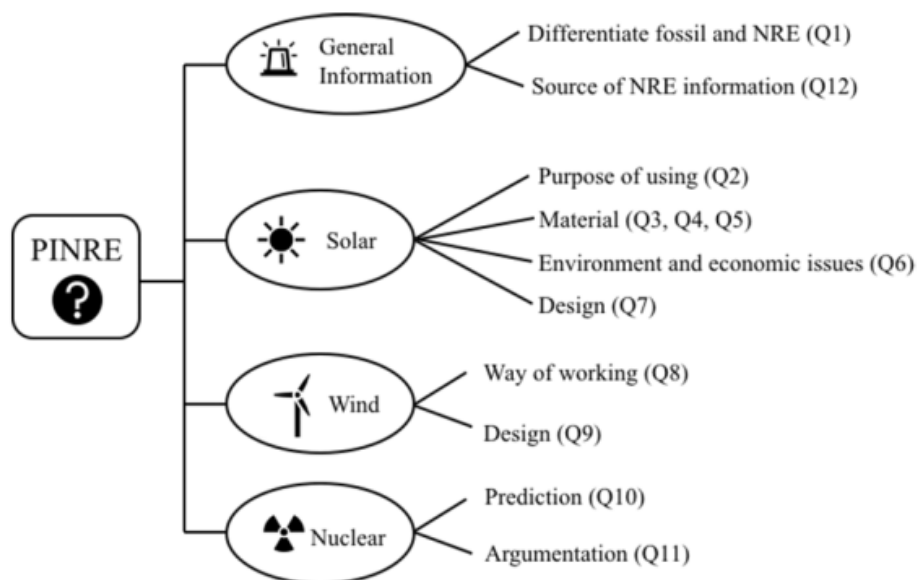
PINRE

?

General Information

Differentiate fossil and NRE (Q1)

Source of NRE information (Q12)

Solar

Purpose of using (Q2)

Material (Q3, Q4, Q5)

Environment and economic issues (Q6)

Design (Q7)

Wind

Way of working (Q8)

Design (Q9)

Nuclear

Prediction (Q10)

Argumentation (Q11)